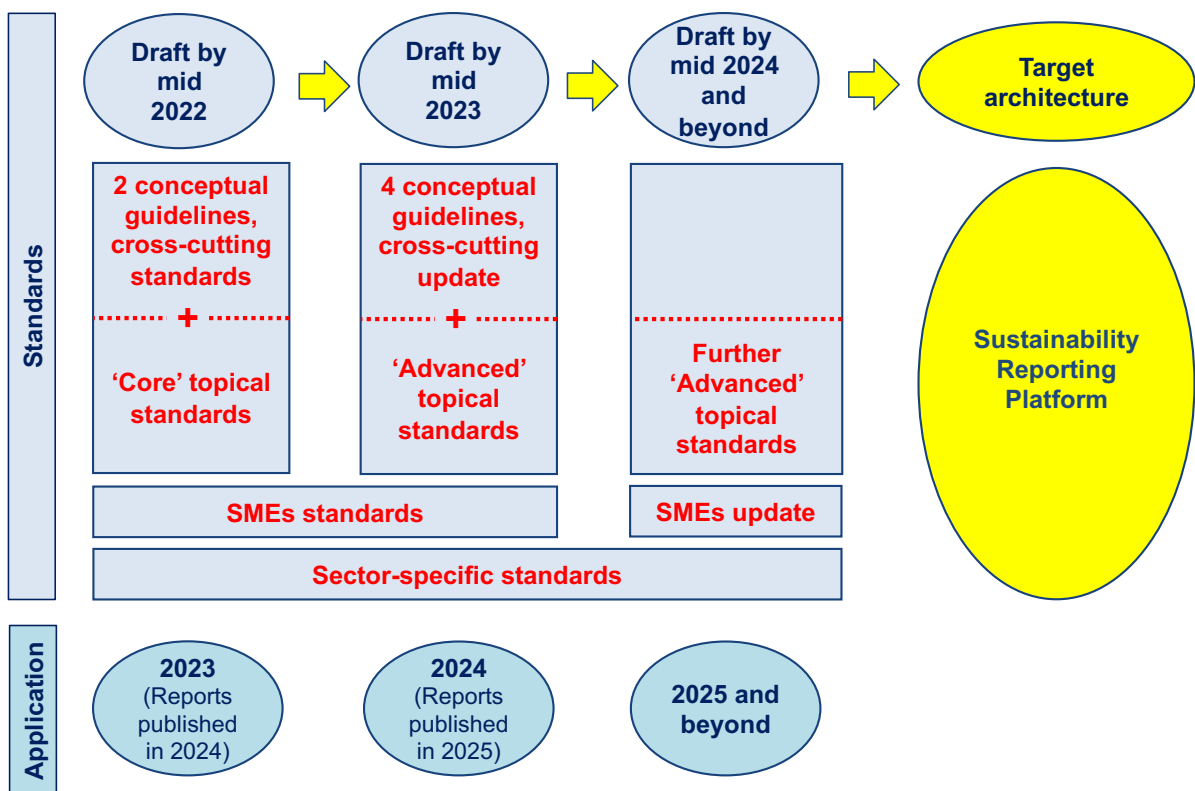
Standards

Draft by mid 2022

Draft by mid 2023

Draft by mid 2024 and beyond

Target architecture

2 conceptual guidelines, cross-cutting standards

+

'Core' topical standards

4 conceptual guidelines, cross-cutting update

+

'Advanced' topical standards

Further 'Advanced' topical standards

Sustainability Reporting Platform

SMEs standards

SMEs update

Sector-specific standards

Application

2023 (Reports published in 2024)

2024 (Reports published in 2025)

2025 and beyond